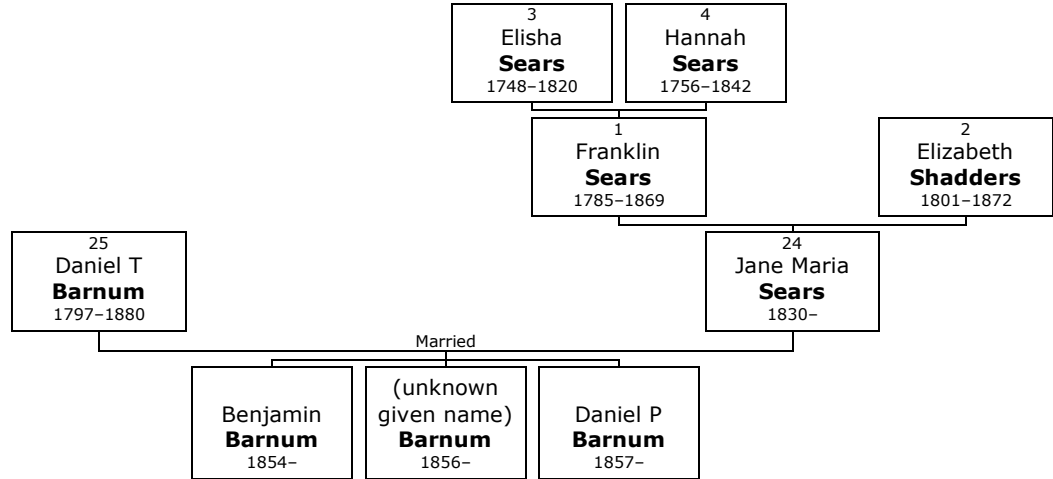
3
Elisha
**Sears**
1748–1820

4
Hannah
**Sears**
1756–1842

1
Franklin
**Sears**
1785–1869

2
Elizabeth
**Shadders**
1801–1872

25
Daniel T
**Barnum**
1797–1880

24
Jane Maria
**Sears**
1830–

Married

Benjamin
**Barnum**
1854–

(unknown given name)
**Barnum**
1856–

Daniel P
**Barnum**
1857–